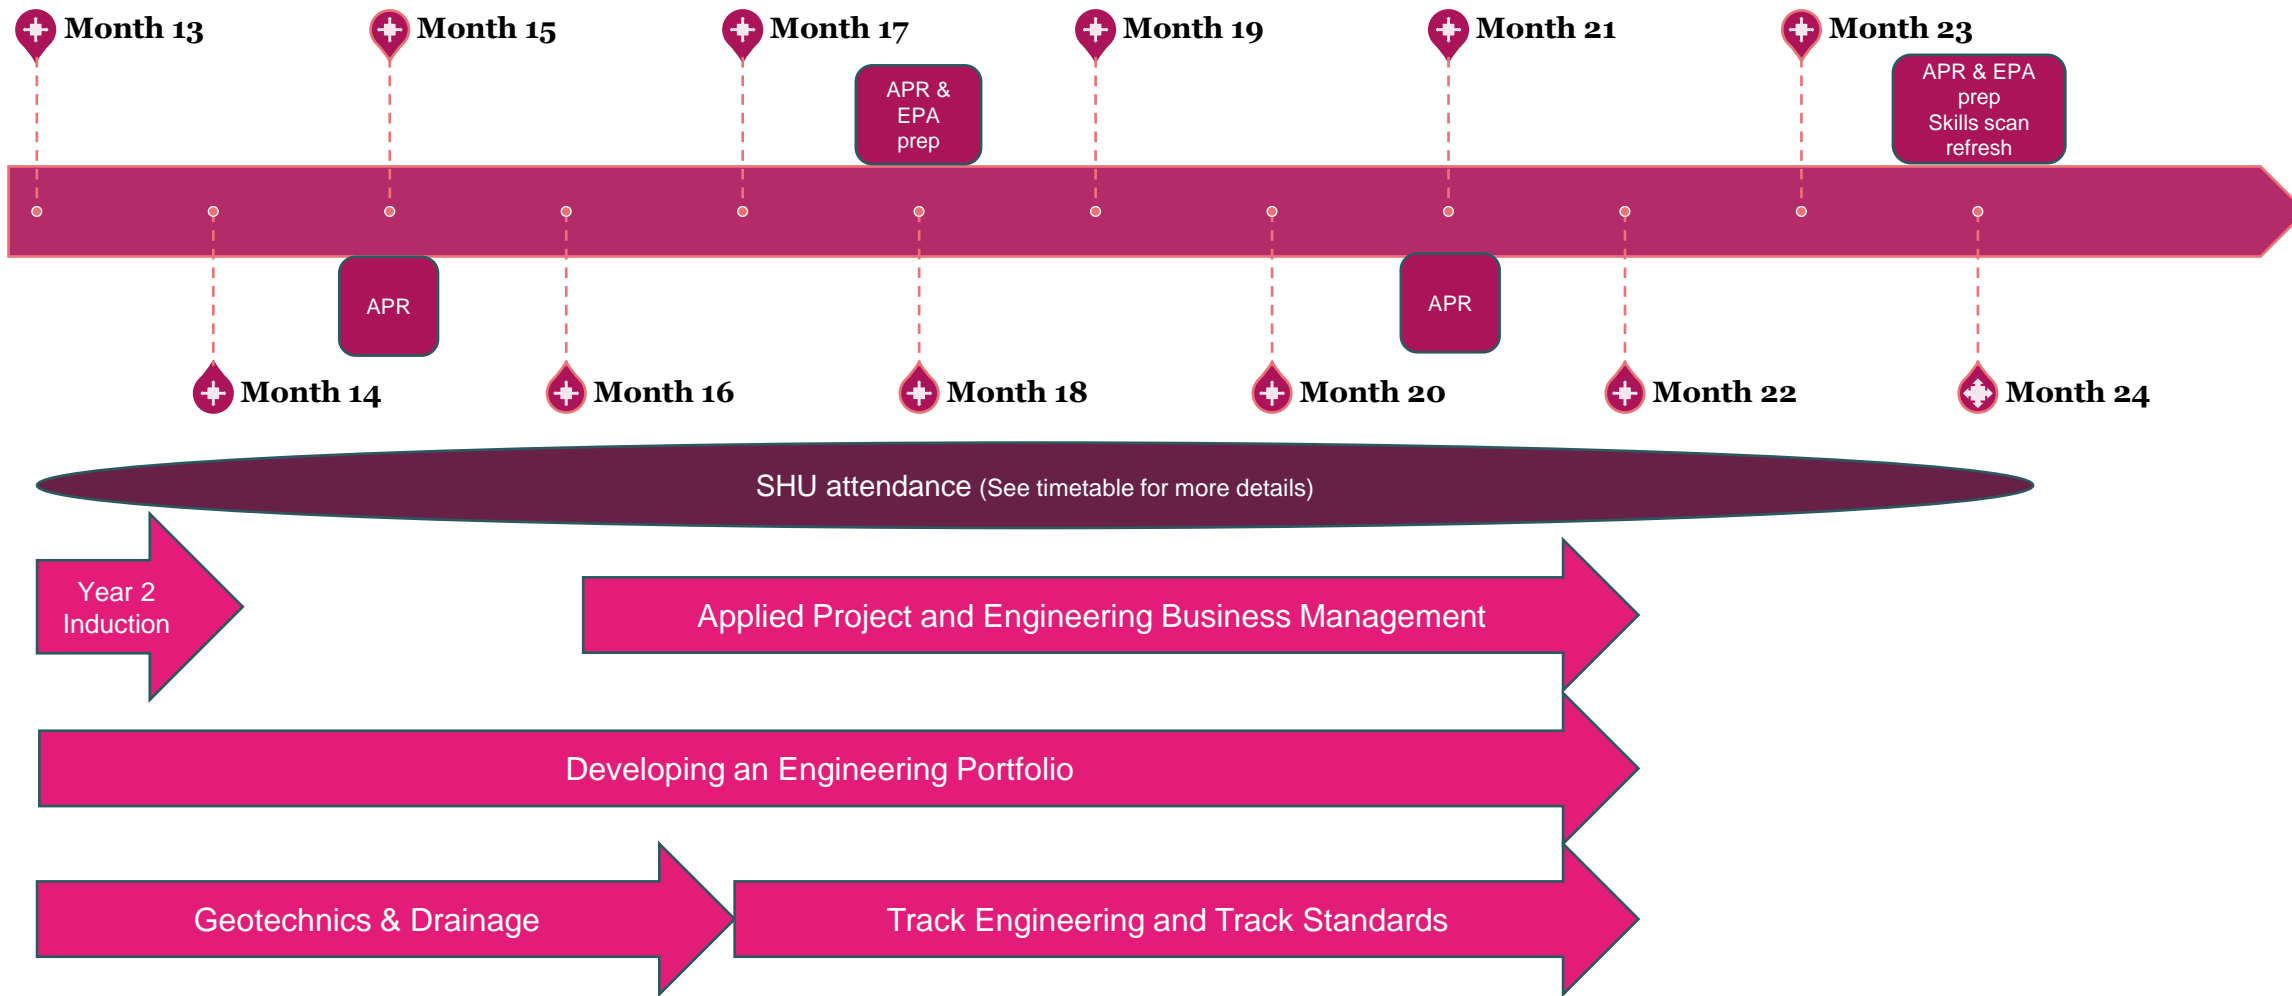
Month 13

Month 15

Month 17

APR & EPA prep

Month 19

Month 21

Month 23

APR & EPA prep Skills scan refresh

APR

APR

Month 14

Month 16

Month 18

Month 20

Month 22

Month 24

SHU attendance (See timetable for more details)

Year 2 Induction

Applied Project and Engineering Business Management

Developing an Engineering Portfolio

Geotechnics & Drainage

Track Engineering and Track Standards